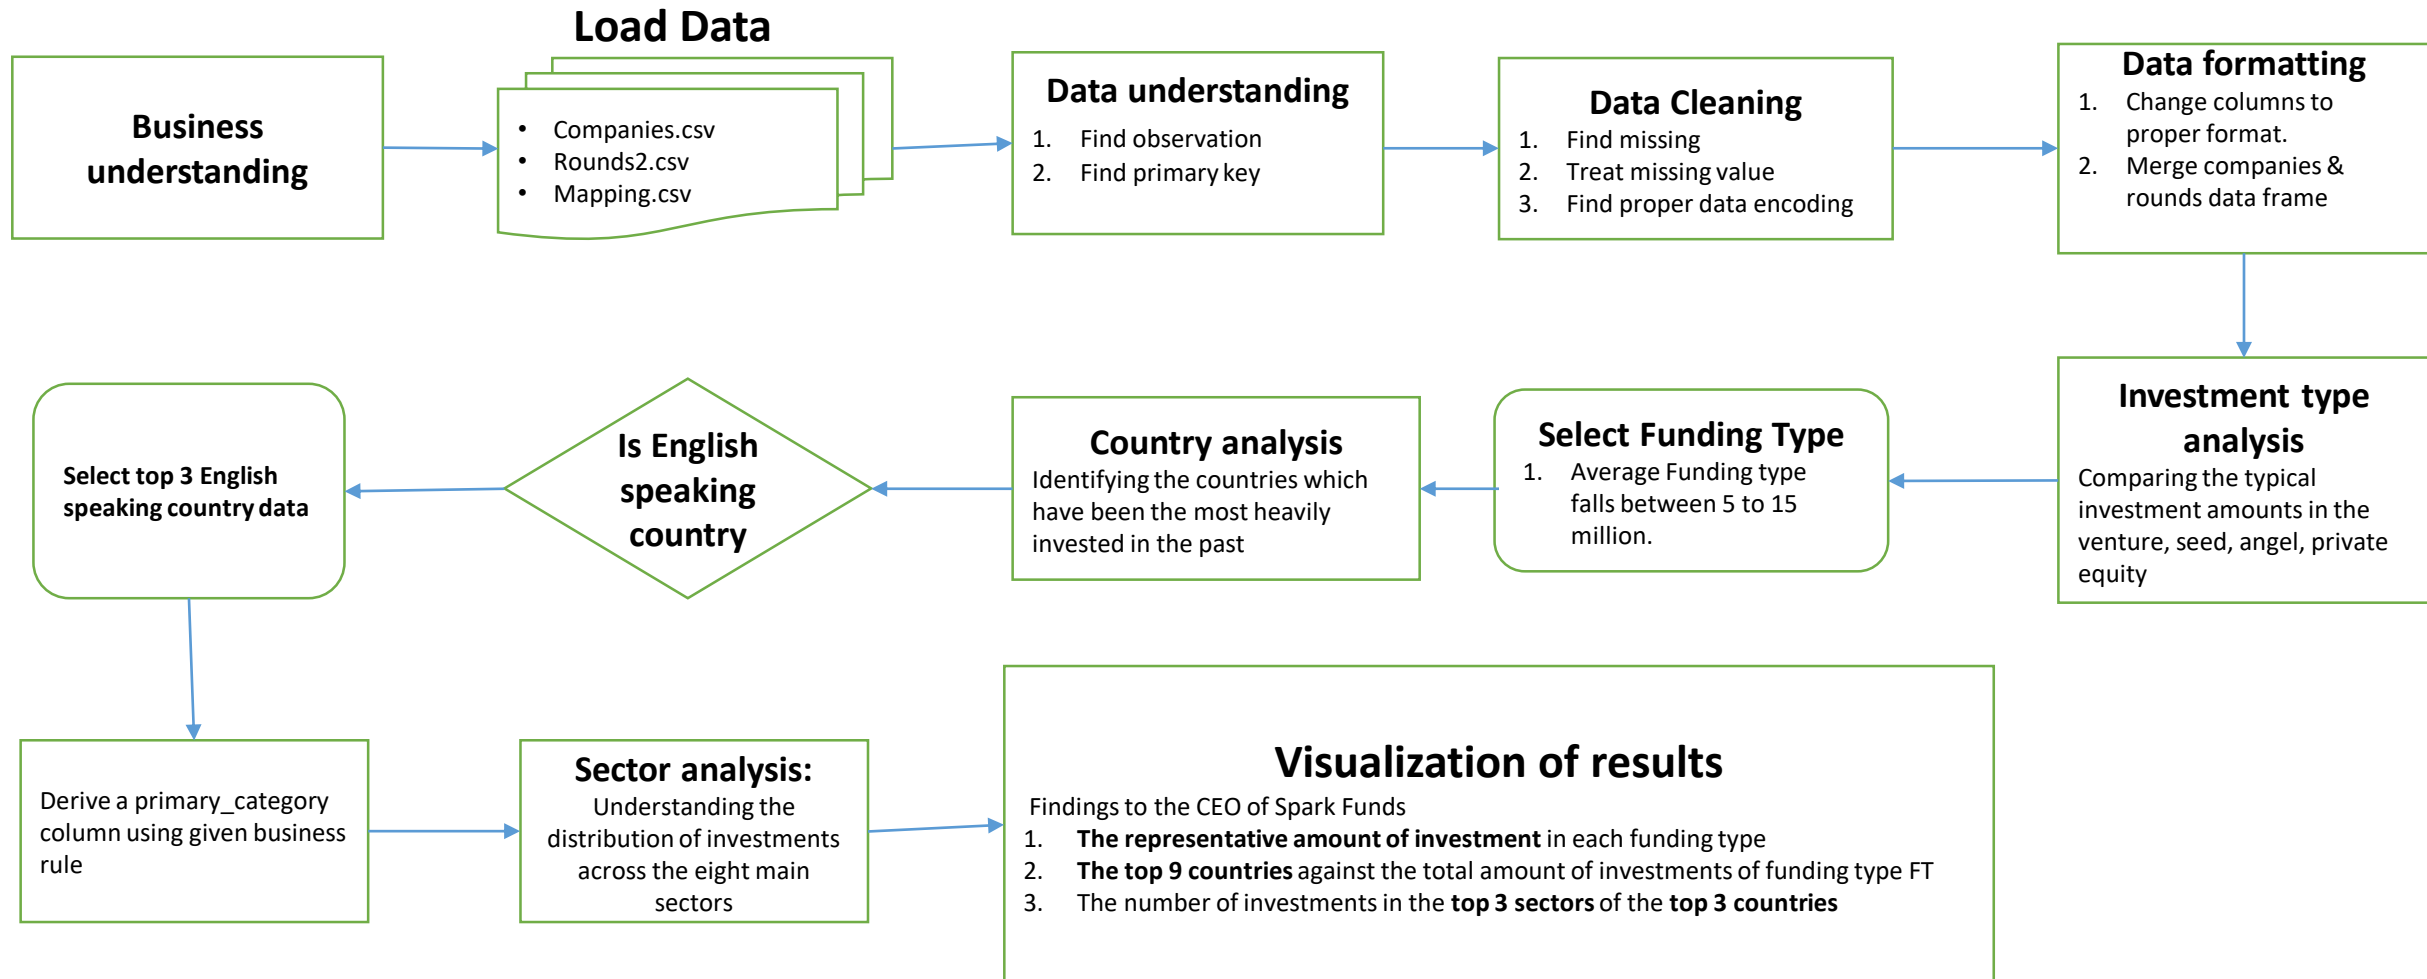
Business understanding

Load Data

- Companies.csv
- Rounds2.csv
- Mapping.csv

Data understanding
1. Find observation
2. Find primary key

Data Cleaning
1. Find missing
2. Treat missing value
3. Find proper data encoding

Data formatting
1. Change columns to proper format.
2. Merge companies & rounds data frame

Investment type analysis
Comparing the typical investment amounts in the venture, seed, angel, private equity

Select Funding Type
1. Average Funding type falls between 5 to 15 million.

Country analysis
Identifying the countries which have been the most heavily invested in the past

Is English speaking country

Select top 3 English speaking country data

Derive a primary_category column using given business rule

Sector analysis:
Understanding the distribution of investments across the eight main sectors

Visualization of results
Findings to the CEO of Spark Funds
1. **The representative amount of investment** in each funding type
2. **The top 9 countries** against the total amount of investments of funding type FT
3. The number of investments in the **top 3 sectors** of the **top 3 countries**